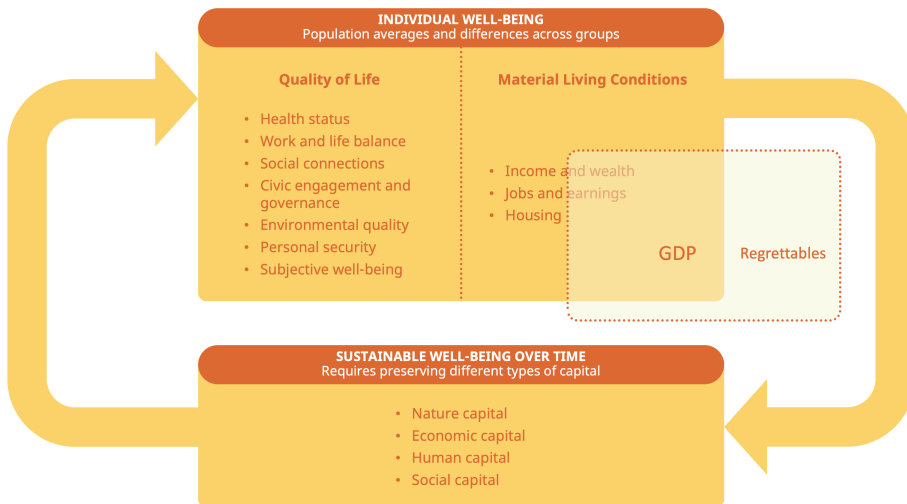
INDIVIDUAL WELL-BEING
Population averages and differences across groups

Quality of Life

• Health status
• Work and life balance
• Social connections
• Civic engagement and governance
• Environmental quality
• Personal security
• Subjective well-being

Material Living Conditions

• Income and wealth
• Jobs and earnings
• Housing

GDP

Regrettables

SUSTAINABLE WELL-BEING OVER TIME
Requires preserving different types of capital

• Nature capital
• Economic capital
• Human capital
• Social capital